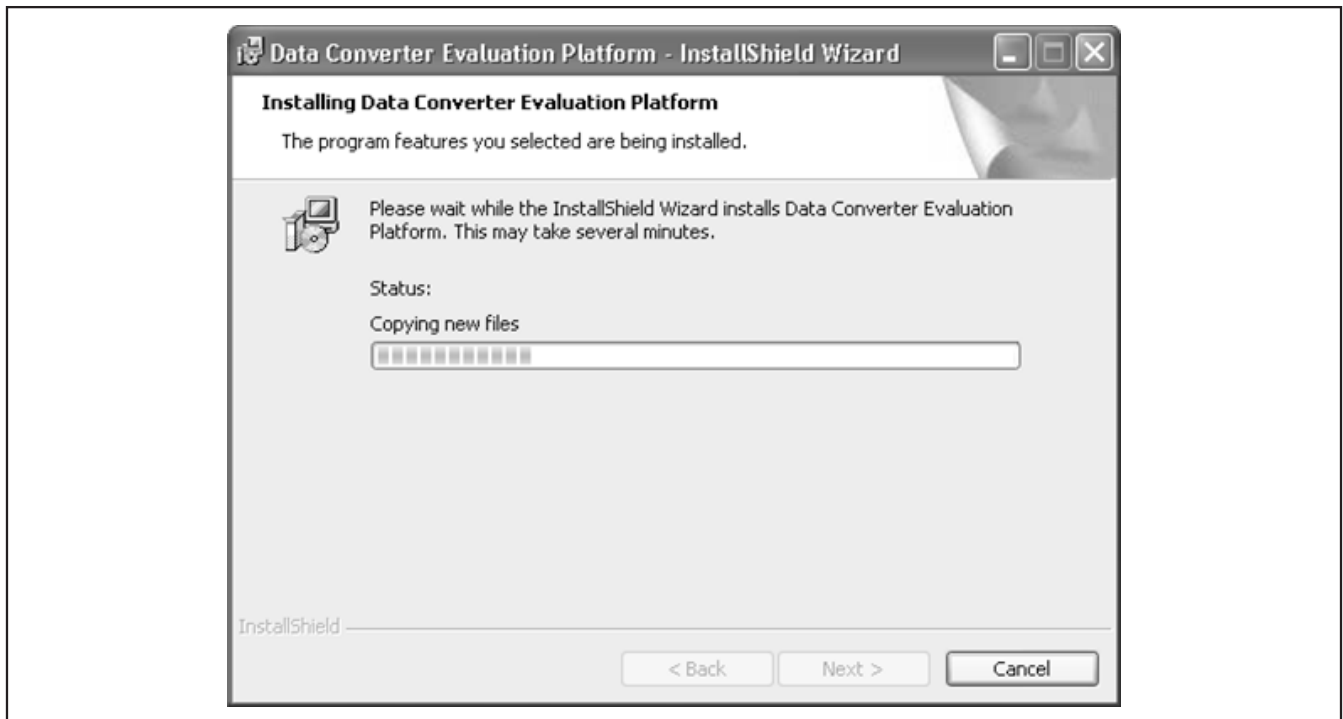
Data Converter Evaluation Platform - InstallShield Wizard

Installing Data Converter Evaluation Platform

The program features you selected are being installed.

Please wait while the InstallShield Wizard installs Data Converter Evaluation Platform. This may take several minutes.

Status:

Copying new files

InstallShield

< Back

Next >

Cancel